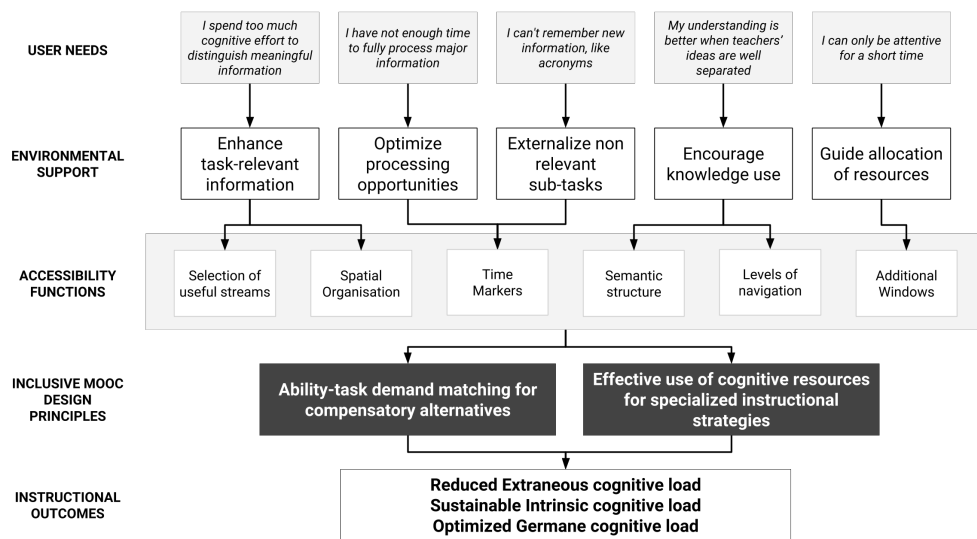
USER NEEDS

I spend too much cognitive effort to distinguish meaningful information

I have not enough time to fully process major information

I can't remember new information, like acronyms

My understanding is better when teachers' ideas are well separated

I can only be attentive for a short time

ENVIRONMENTAL SUPPORT

Enhance task-relevant information

Optimize processing opportunities

Externalize non relevant sub-tasks

Encourage knowledge use

Guide allocation of resources

ACCESSIBILITY FUNCTIONS

Selection of useful streams

Spatial Organisation

Time Markers

Semantic structure

Levels of navigation

Additional Windows

INCLUSIVE MOOC DESIGN PRINCIPLES

Ability-task demand matching for compensatory alternatives

Effective use of cognitive resources for specialized instructional strategies

INSTRUCTIONAL OUTCOMES

Reduced Extraneous cognitive load
Sustainable Intrinsic cognitive load
Optimized Germane cognitive load